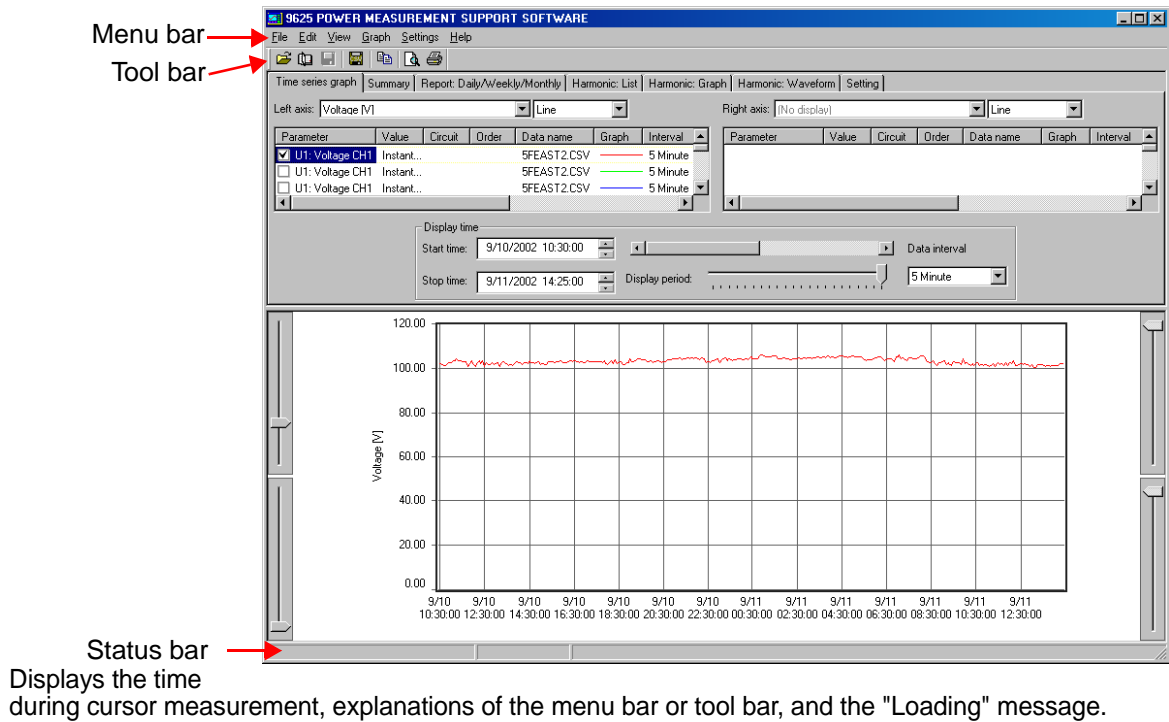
Menu bar
Tool bar

9625 POWER MEASUREMENT SUPPORT SOFTWARE

File Edit View Graph Settings Help

Time series graph | Summary | Report: Daily/Weekly/Monthly | Harmonic: List | Harmonic: Graph | Harmonic: Waveform | Setting

Left axis: Voltage [V] Line

Right axis: [No display] Line

| Parameter | Value | Circuit | Order | Data name | Graph | Interval |
|---|---|---|---|---|---|---|
| U1: Voltage CH1 | Instant... | | | 5FEAST2.CSV | | 5 Minute |
| U1: Voltage CH1 | Instant... | | | 5FEAST2.CSV | | 5 Minute |
| U1: Voltage CH1 | Instant... | | | 5FEAST2.CSV | | 5 Minute |

| Parameter | Value | Circuit | Order | Data name | Graph | Interval |
|---|---|---|---|---|---|---|

Display time
Start time: 9/10/2002 10:30:00
Stop time: 9/11/2002 14:25:00
Display period:
Data interval
5 Minute

120.00
100.00
80.00
60.00
40.00
20.00
0.00
Voltage [V]

9/10 10:30:00 9/10 12:30:00 9/10 14:30:00 9/10 16:30:00 9/10 18:30:00 9/10 20:30:00 9/10 22:30:00 9/11 00:30:00 9/11 02:30:00 9/11 04:30:00 9/11 06:30:00 9/11 08:30:00 9/11 10:30:00 9/11 12:30:00

Status bar
Displays the time during cursor measurement, explanations of the menu bar or tool bar, and the "Loading" message.